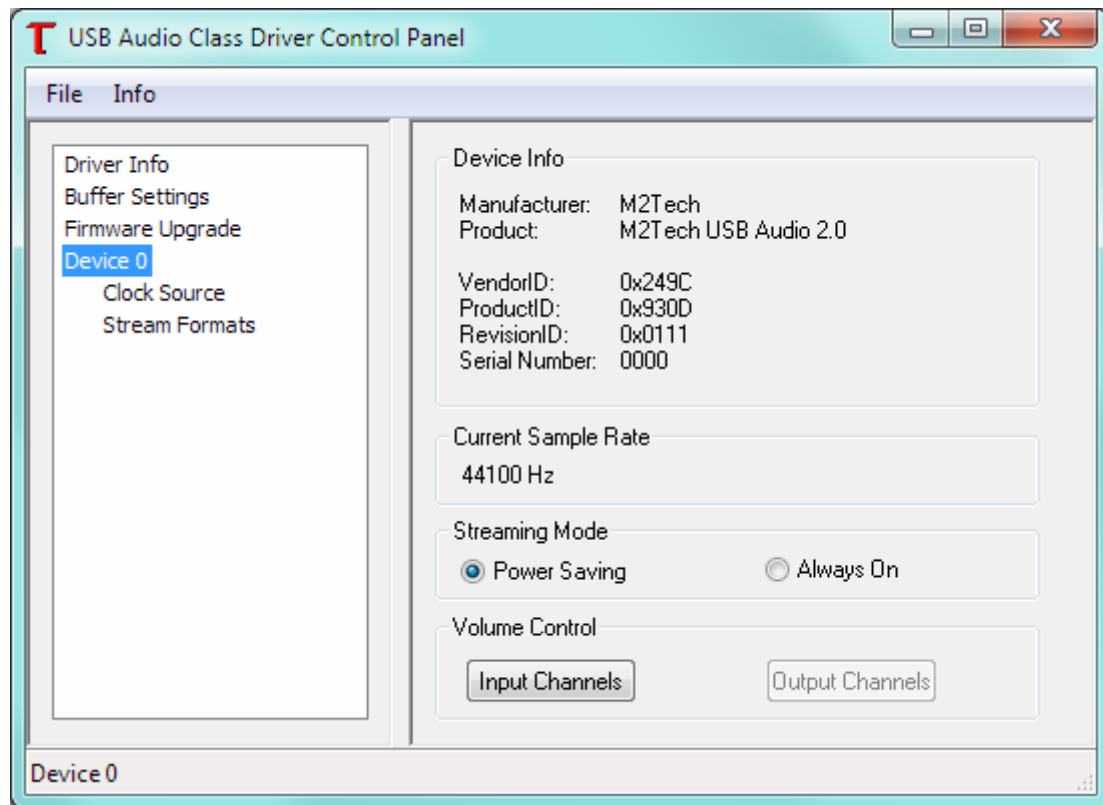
USB Audio Class Driver Control Panel

File Info

Driver Info
Buffer Settings
Firmware Upgrade
Device 0
Clock Source
Stream Formats

Device Info

Manufacturer: M2Tech
Product: M2Tech USB Audio 2.0

VendorID: 0x249C
ProductID: 0x930D
RevisionID: 0x0111
Serial Number: 0000

Current Sample Rate

44100 Hz

Streaming Mode

Power Saving
Always On

Volume Control

Input Channels
Output Channels

Device 0